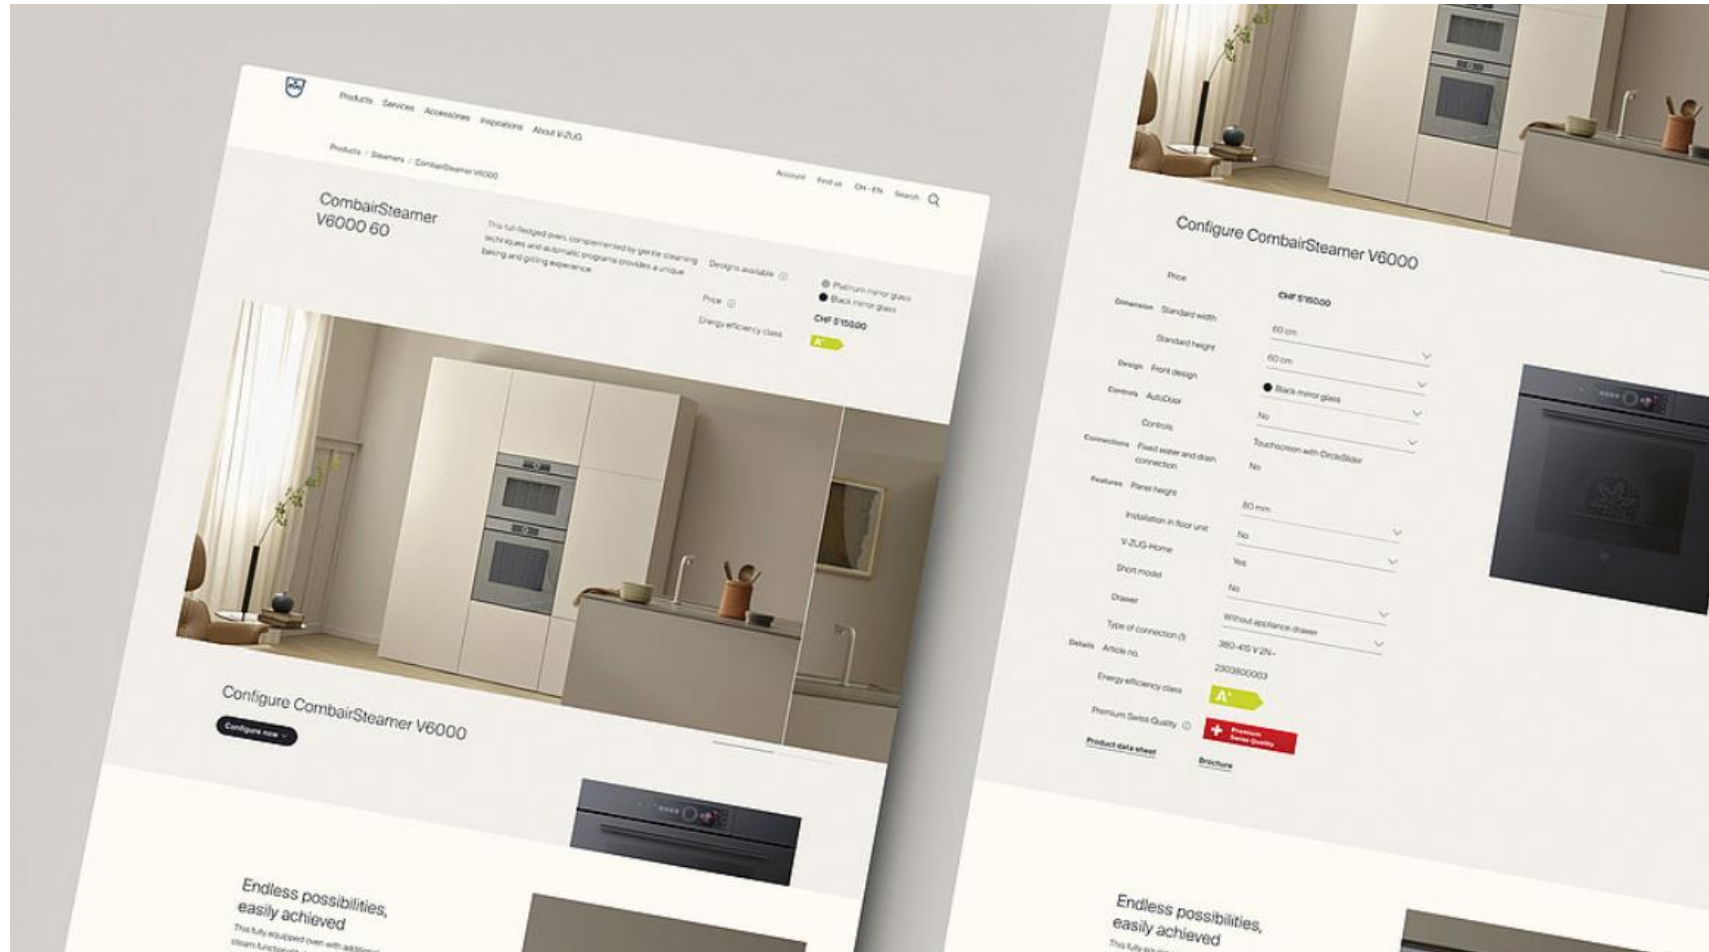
Products Services Accessories Inspirations About V-ZUG

Products / Steamers / CombairSteamer V6000

Account Find us CH - EN Search

CombairSteamer V6000 60

This full-fledged oven, complemented by gentle steaming techniques and automatic programs provides a unique baking and grilling experience.

Designs available

Platinum mirror glass
Black mirror glass

Price

CHF 5'150.00

Energy efficiency class

A+

Configure CombairSteamer V6000

Configure now

Endless possibilities, easily achieved

This fully equipped oven with additional steam functionality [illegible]

Configure CombairSteamer V6000

Price CHF 5'150.00
Dimension Standard width 60 cm
Standard height 60 cm
Design Front design Black mirror glass
Controls AutoDoor No
Controls Touchscreen with CircleSlider
Connections Fixed water and drain connection No
Features Panel height 80 mm
Installation in floor unit No
V-ZUG-Home Yes
Short model No
Drawer Without appliance drawer
Type of connection 380-415 V 2N~
Details Article no. 2303800003
Energy efficiency class A+
Premium Swiss Quality Premium Swiss Quality

Product data sheet
Brochure

Endless possibilities, easily achieved

This fully eq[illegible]